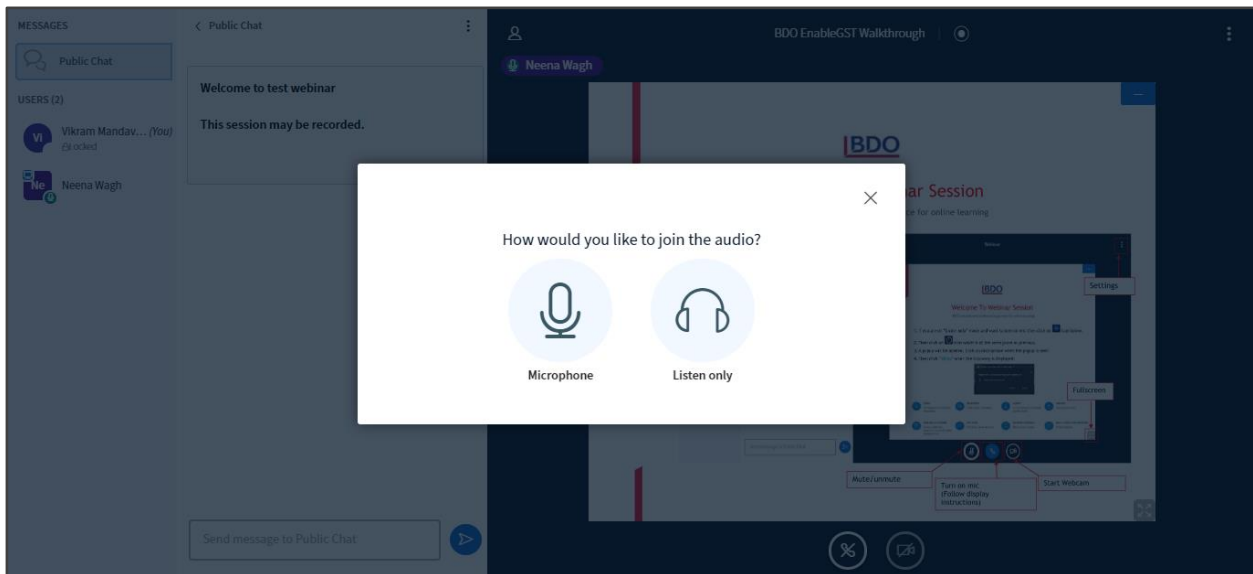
MESSAGES

Public Chat

USERS (2)

Vi Vikram Mandav... (You)
Locked

Ne Neena Wagh

< Public Chat

Welcome to test webinar

This session may be recorded.

Send message to Public Chat

BDO EnableGST Walkthrough

Neena Wagh

BDO

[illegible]ar Session

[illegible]e for online learning

BDO

Welcome To Webinar Session

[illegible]

Settings

Fullscreen

Mute/unmute

Turn on mic (Follow display instructions)

Start Webcam

How would you like to join the audio?

Microphone

Listen only